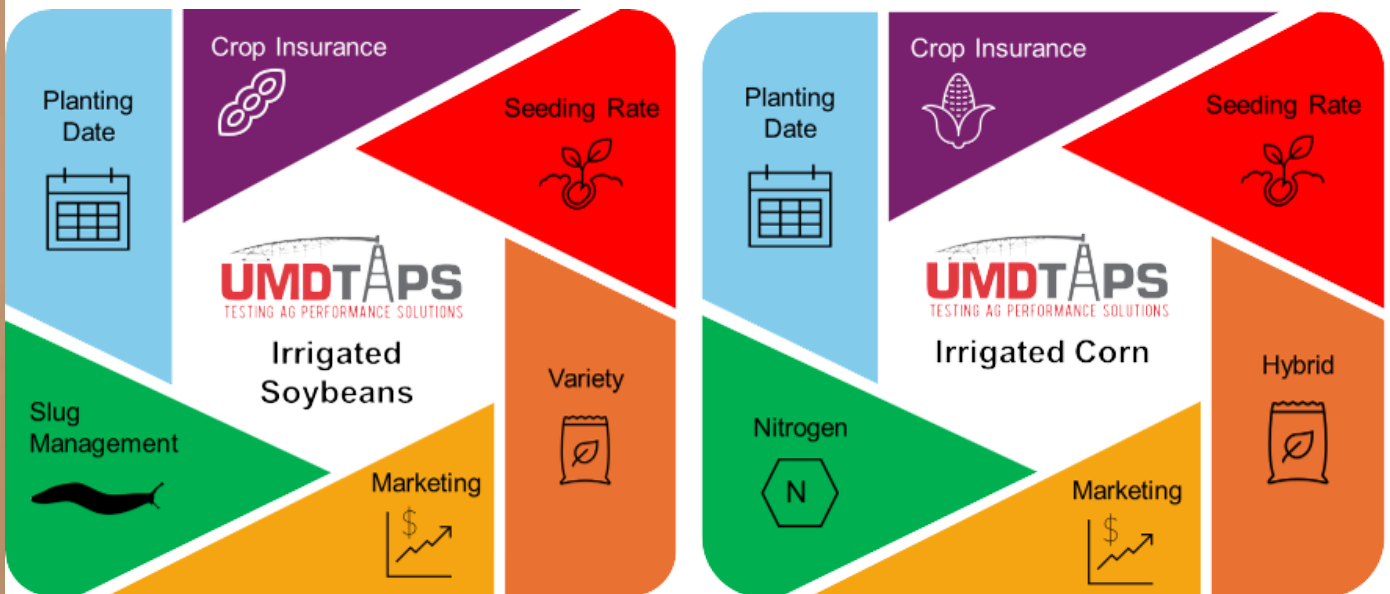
Planting Date

Crop Insurance

Seeding Rate

UMDTAPS
TESTING AG PERFORMANCE SOLUTIONS

Irrigated Soybeans

Variety

Slug Management

Marketing

$

Planting Date

Crop Insurance

Seeding Rate

UMDTAPS
TESTING AG PERFORMANCE SOLUTIONS

Irrigated Corn

Hybrid

Nitrogen

N

Marketing

$